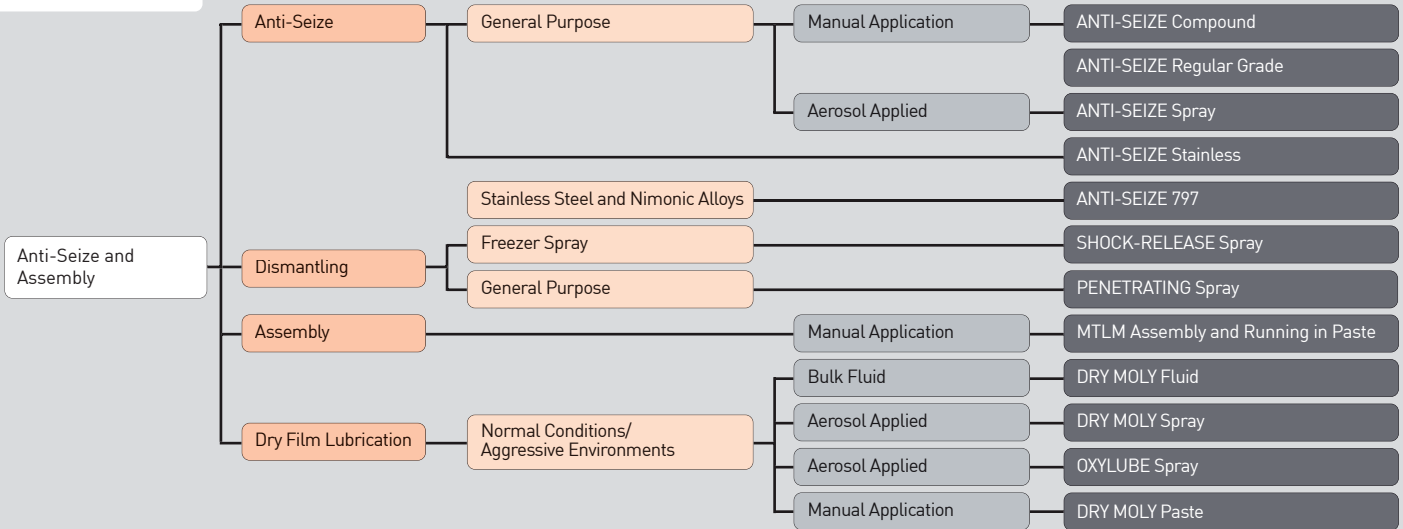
Anti-Seize and Assembly

Anti-Seize

General Purpose

Manual Application

ANTI-SEIZE Compound

ANTI-SEIZE Regular Grade

Aerosol Applied

ANTI-SEIZE Spray

ANTI-SEIZE Stainless

Stainless Steel and Nimonic Alloys

ANTI-SEIZE 797

Dismantling

Freezer Spray

SHOCK-RELEASE Spray

General Purpose

PENETRATING Spray

Assembly

Manual Application

MTLM Assembly and Running in Paste

Dry Film Lubrication

Normal Conditions/ Aggressive Environments

Bulk Fluid

DRY MOLY Fluid

Aerosol Applied

DRY MOLY Spray

Aerosol Applied

OXYLUBE Spray

Manual Application

DRY MOLY Paste